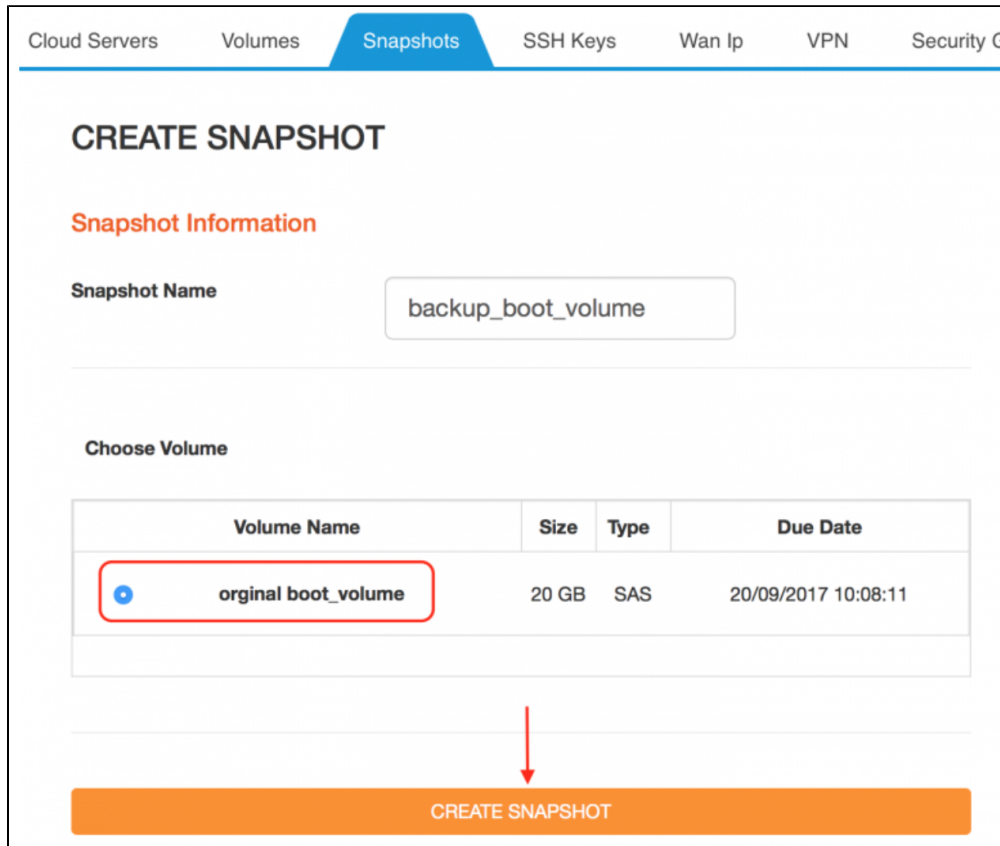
Cloud Servers Volumes Snapshots SSH Keys Wan Ip VPN Security G

CREATE SNAPSHOT

Snapshot Information

Snapshot Name

backup_boot_volume

Choose Volume

| Volume Name | Size | Type | Due Date |
|---|---|---|---|
| orginal boot_volume | 20 GB | SAS | 20/09/2017 10:08:11 |

CREATE SNAPSHOT